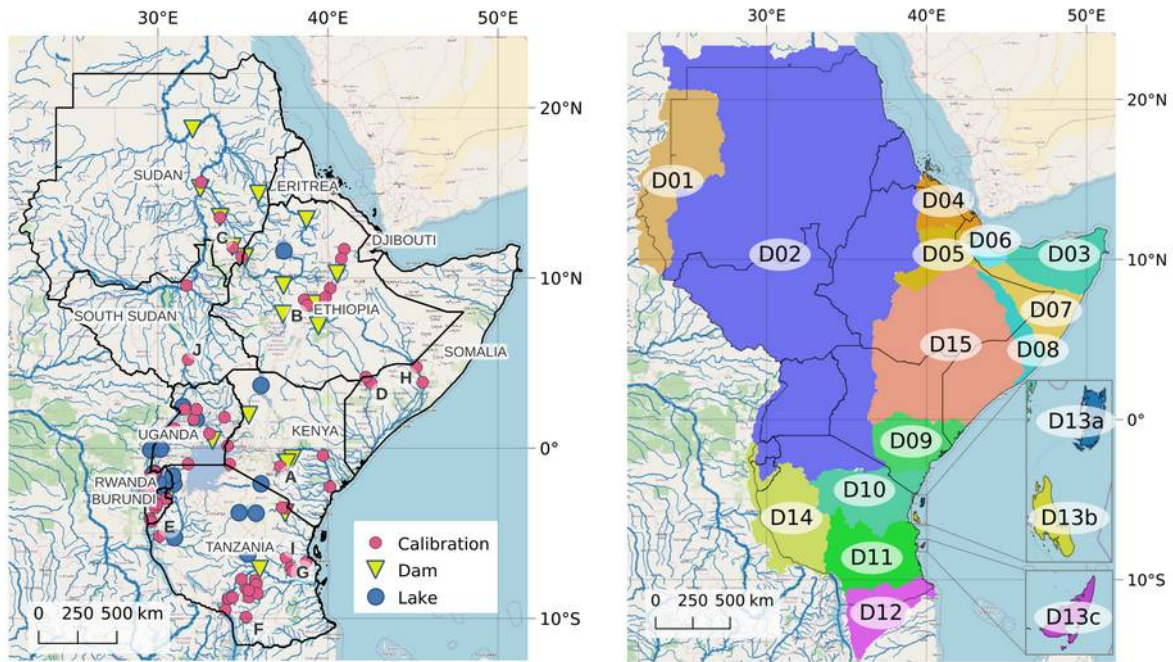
30°E 40°E 50°E

20°N

10°N

0°

10°S

SUDAN
ERITREA
C
DJIBOUTI
SOUTH SUDAN
B
ETHIOPIA
J
SOMALIA
H
D
UGANDA
KENYA
RWANDA
BURUNDI
A
E
TANZANIA
I
G
F

Calibration
Dam
Lake

0 250 500 km

30°E 40°E 50°E

20°N

10°N

0°

10°S

D01
D02
D04
D05
D06
D03
D07
D15
D08
D13a
D09
D10
D14
D13b
D11
D12
D13c

0 250 500 km